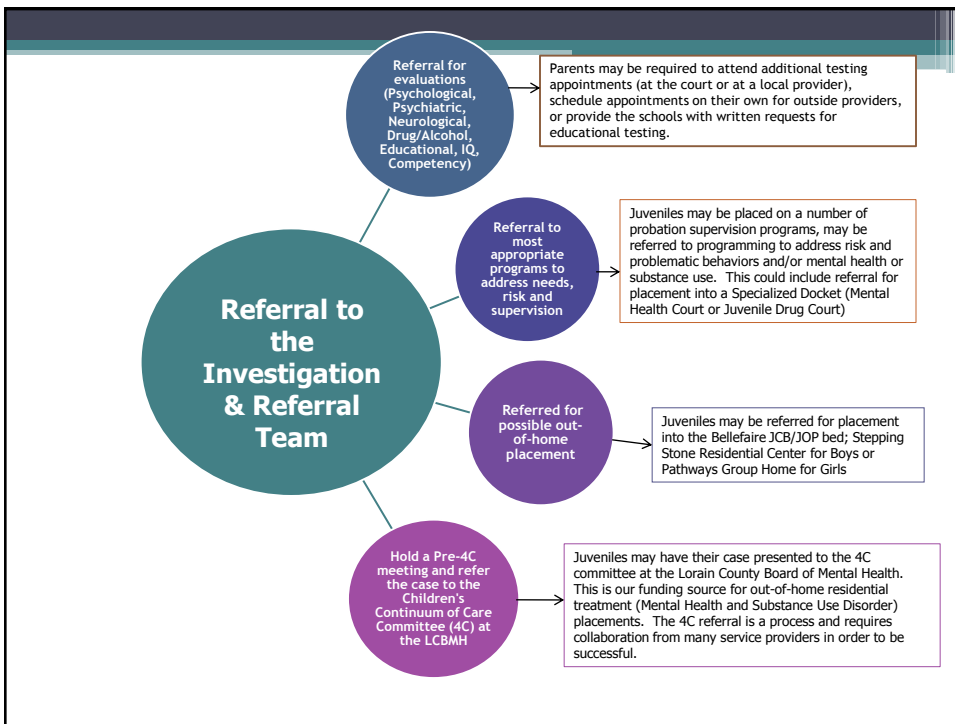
Referral to the Investigation & Referral Team

Referral for evaluations (Psychological, Psychiatric, Neurological, Drug/Alcohol, Educational, IQ, Competency)

Parents may be required to attend additional testing appointments (at the court or at a local provider), schedule appointments on their own for outside providers, or provide the schools with written requests for educational testing.

Referral to most appropriate programs to address needs, risk and supervision

Juveniles may be placed on a number of probation supervision programs, may be referred to programming to address risk and problematic behaviors and/or mental health or substance use. This could include referral for placement into a Specialized Docket (Mental Health Court or Juvenile Drug Court)

Referred for possible out-of-home placement

Juveniles may be referred for placement into the Bellefaire JCB/JOP bed; Stepping Stone Residential Center for Boys or Pathways Group Home for Girls

Hold a Pre-4C meeting and refer the case to the Children's Continuum of Care Committee (4C) at the LCBMH

Juveniles may have their case presented to the 4C committee at the Lorain County Board of Mental Health. This is our funding source for out-of-home residential treatment (Mental Health and Substance Use Disorder) placements. The 4C referral is a process and requires collaboration from many service providers in order to be successful.